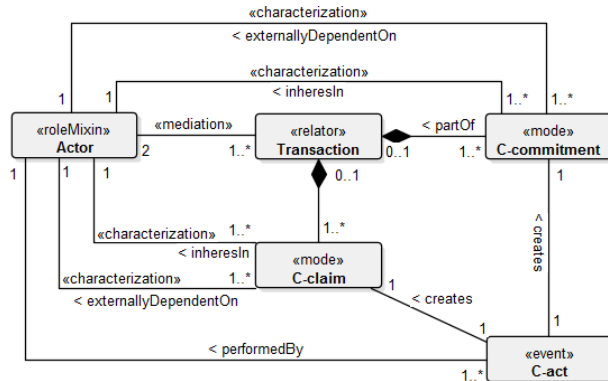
«characterization»
< externallyDependentOn
«characterization»
< inheresIn
1
1
1..*
1..*
«roleMixin»
Actor
«mediation»
2
1..*
«relator»
Transaction
< partOf
0..1
1..*
«mode»
C-commitment
1
1
1
0..1
1
«characterization»
1..*
< inheresIn
1..*
«mode»
C-claim
< creates
«characterization»
1..*
< externallyDependentOn
1
< creates
1
1
< performedBy
«event»
C-act
1..*